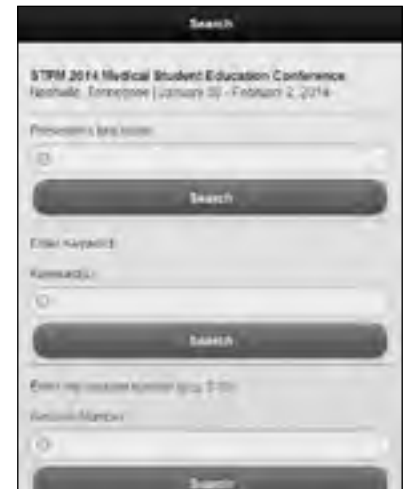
Search

STFM 2014 Medical Student Education Conference
Nashville, Tennessee | January 30 - February 2, 2014

Presenter's last name:

Search

Enter keyword:

Keyword(s):

Search

Enter the session number (e.g. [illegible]):

Session Number:

Search